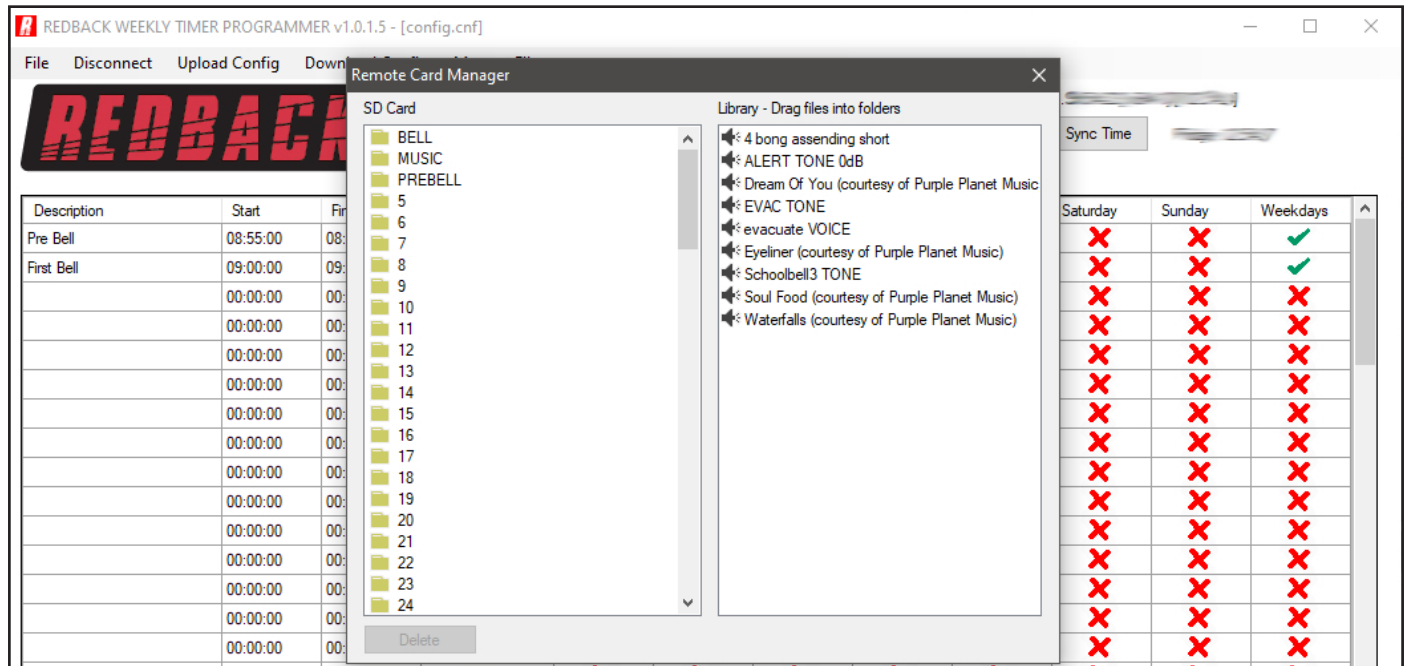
REDBACK WEEKLY TIMER PROGRAMMER v1.0.1.5 - [config.cnf]

File Disconnect Upload Config Down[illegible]

REDBACK

Sync Time

| Description | Start | Fi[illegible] | Saturday | Sunday | Weekdays |
|---|---|---|---|---|---|
| Pre Bell | 08:55:00 | 08: | ✗ | ✗ | ✓ |
| First Bell | 09:00:00 | 09: | ✗ | ✗ | ✓ |
| | 00:00:00 | 00: | ✗ | ✗ | ✗ |
| | 00:00:00 | 00: | ✗ | ✗ | ✗ |
| | 00:00:00 | 00: | ✗ | ✗ | ✗ |
| | 00:00:00 | 00: | ✗ | ✗ | ✗ |
| | 00:00:00 | 00: | ✗ | ✗ | ✗ |
| | 00:00:00 | 00: | ✗ | ✗ | ✗ |
| | 00:00:00 | 00: | ✗ | ✗ | ✗ |
| | 00:00:00 | 00: | ✗ | ✗ | ✗ |
| | 00:00:00 | 00: | ✗ | ✗ | ✗ |
| | 00:00:00 | 00: | ✗ | ✗ | ✗ |
| | 00:00:00 | 00: | ✗ | ✗ | ✗ |
| | 00:00:00 | 00: | ✗ | ✗ | ✗ |
| | 00:00:00 | 00: | ✗ | ✗ | ✗ |

Remote Card Manager

SD Card
BELL
MUSIC
PREBELL
5
6
7
8
9
10
11
12
13
14
15
16
17
18
19
20
21
22
23
24

Delete

Library - Drag files into folders
4 bong assending short
ALERT TONE 0dB
Dream Of You (courtesy of Purple Planet Music
EVAC TONE
evacuate VOICE
Eyeliner (courtesy of Purple Planet Music)
Schoolbell3 TONE
Soul Food (courtesy of Purple Planet Music)
Waterfalls (courtesy of Purple Planet Music)